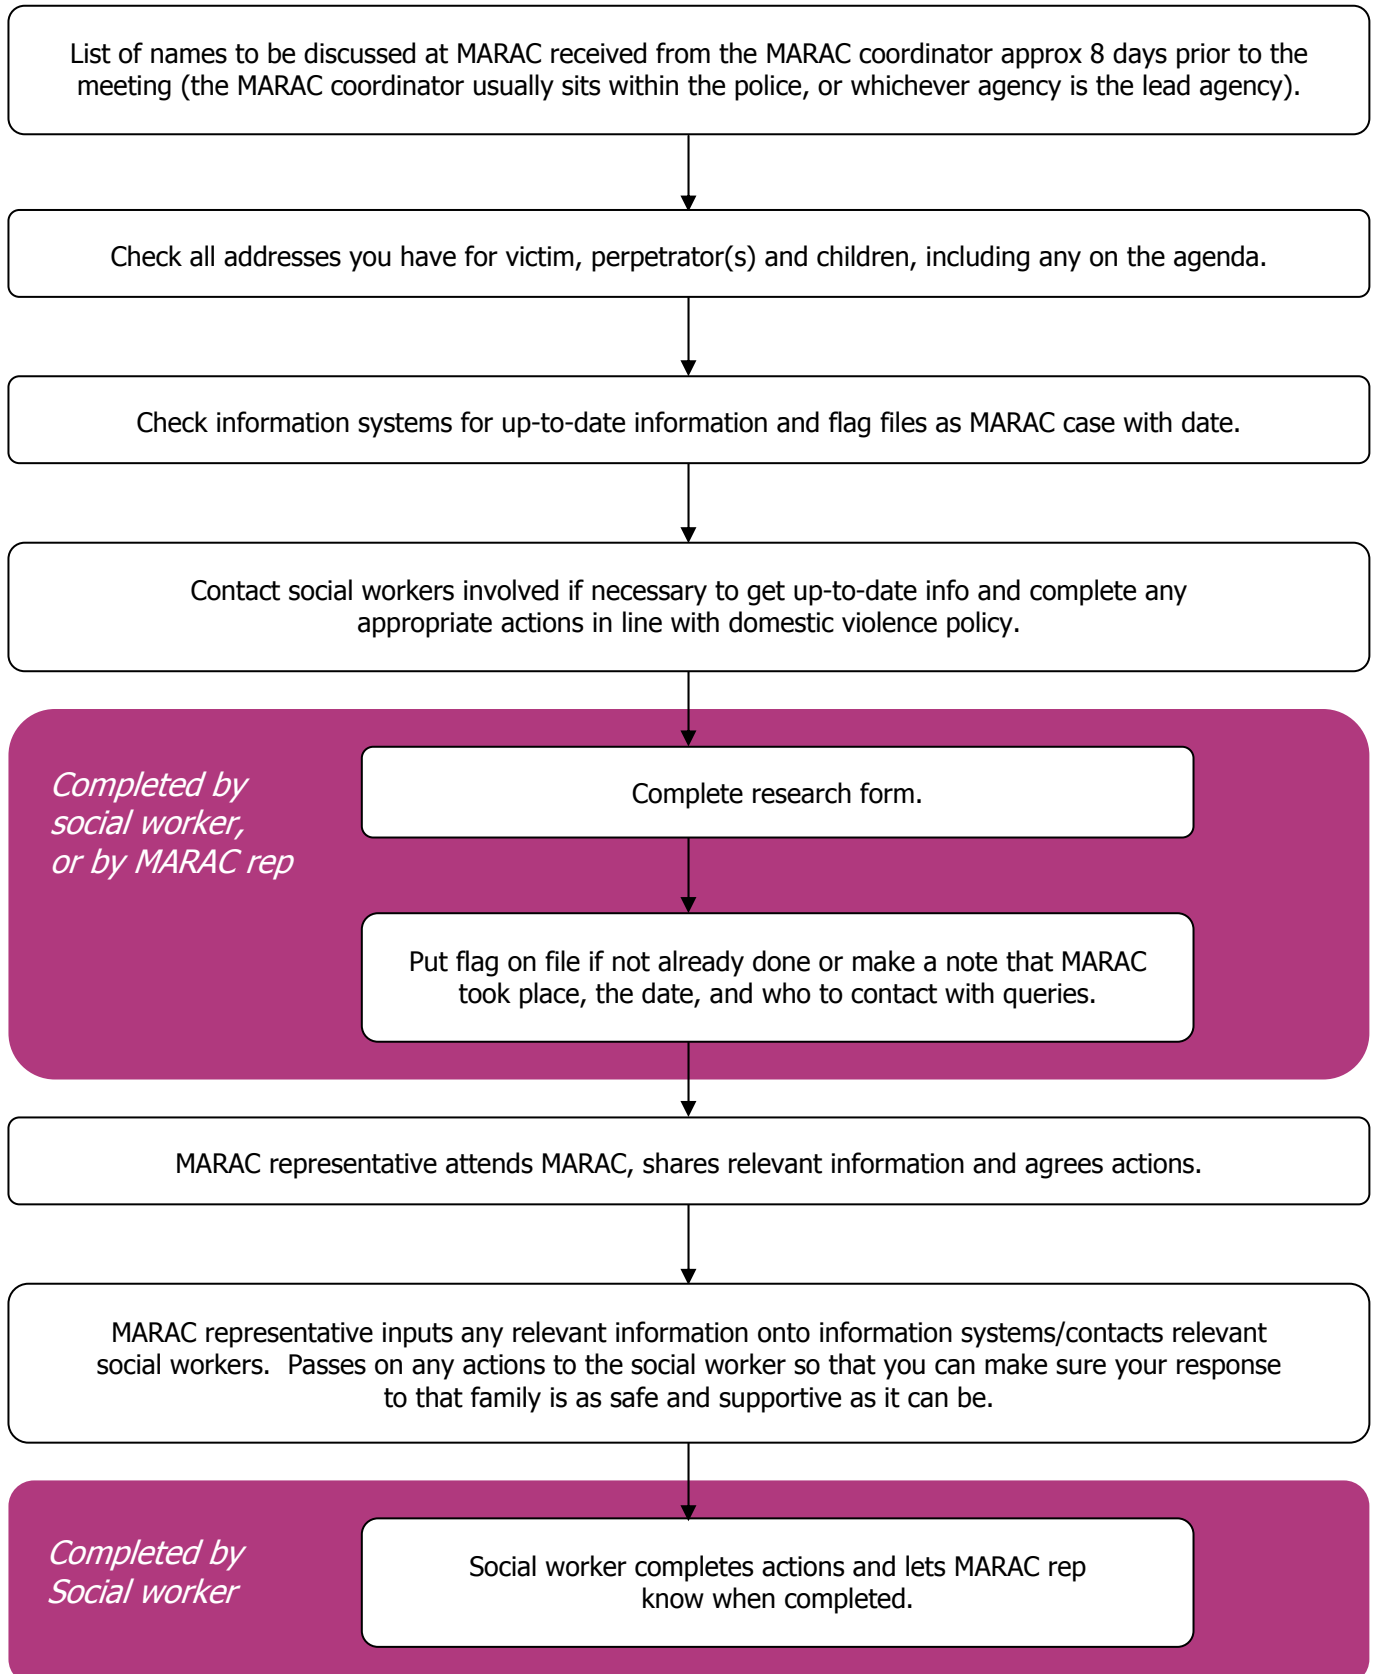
List of names to be discussed at MARAC received from the MARAC coordinator approx 8 days prior to the meeting (the MARAC coordinator usually sits within the police, or whichever agency is the lead agency).

Check all addresses you have for victim, perpetrator(s) and children, including any on the agenda.

Check information systems for up-to-date information and flag files as MARAC case with date.

Contact social workers involved if necessary to get up-to-date info and complete any appropriate actions in line with domestic violence policy.

Completed by social worker, or by MARAC rep

Complete research form.

Put flag on file if not already done or make a note that MARAC took place, the date, and who to contact with queries.

MARAC representative attends MARAC, shares relevant information and agrees actions.

MARAC representative inputs any relevant information onto information systems/contacts relevant social workers. Passes on any actions to the social worker so that you can make sure your response to that family is as safe and supportive as it can be.

Completed by Social worker

Social worker completes actions and lets MARAC rep know when completed.